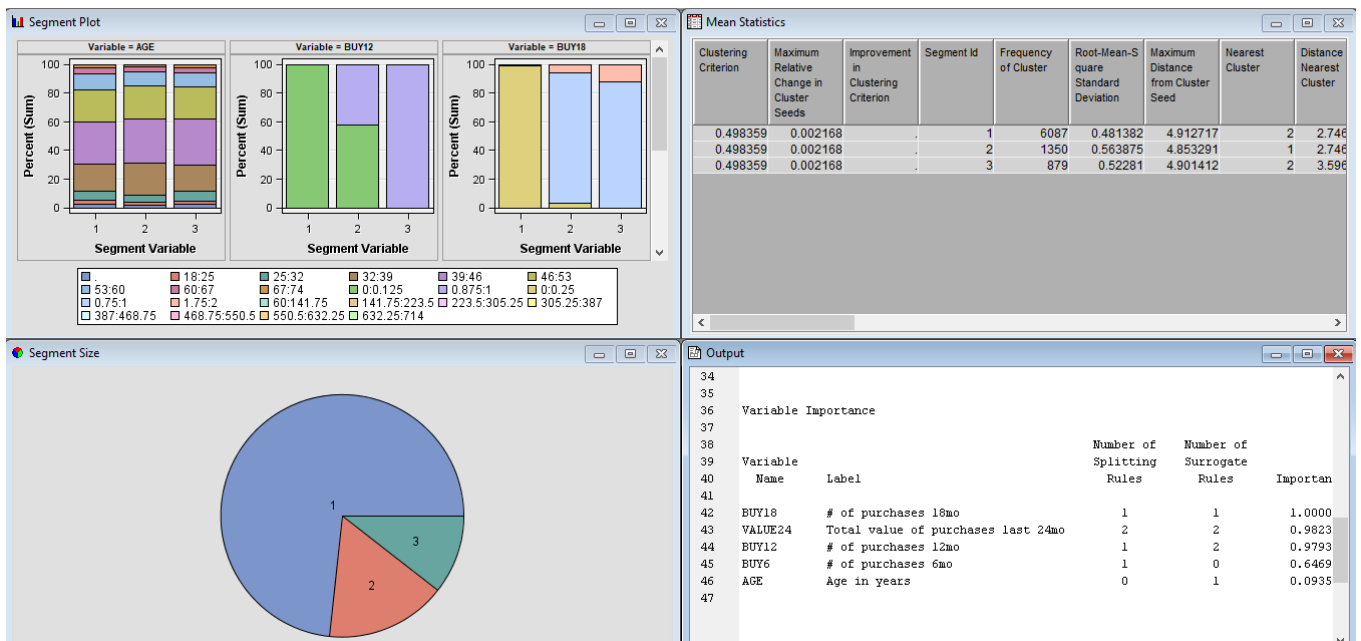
Segment Plot

Variable = AGE
Variable = BUY12
Variable = BUY18

100
80
60
40
20
0
Percent (Sum)
1 2 3
Segment Variable

| ■ . | ■ 18:25 | ■ 25:32 | ■ 32:39 | ■ 39:46 | ■ 46:53 |
|---|---|---|---|---|---|
| ■ 53:60 | ■ 60:67 | ■ 67:74 | ■ 0:0.125 | ■ 0.875:1 | ■ 0:0.25 |
| ■ 0.75:1 | ■ 1.75:2 | ■ 60:141.75 | ■ 141.75:223.5 | ■ 223.5:305.25 | ■ 305.25:387 |
| ■ 387:468.75 | ■ 468.75:550.5 | ■ 550.5:632.25 | ■ 632.25:714 | | |

Mean Statistics

| Clustering Criterion | Maximum Relative Change in Cluster Seeds | Improvement in Clustering Criterion | Segment Id | Frequency of Cluster | Root-Mean-Square Standard Deviation | Maximum Distance from Cluster Seed | Nearest Cluster | Distance Nearest Cluster |
|---|---|---|---|---|---|---|---|---|
| 0.498359 | 0.002168 | . | 1 | 6087 | 0.481382 | 4.912717 | 2 | 2.746 |
| 0.498359 | 0.002168 | . | 2 | 1350 | 0.563875 | 4.853291 | 1 | 2.746 |
| 0.498359 | 0.002168 | . | 3 | 879 | 0.52281 | 4.901412 | 2 | 3.596 |

Segment Size

1
2
3

Output

34
35
36 Variable Importance
37
38 Number of Number of
39 Variable Splitting Surrogate
40 Name Label Rules Rules Importan
41
42 BUY18 # of purchases 18mo 1 1 1.0000
43 VALUE24 Total value of purchases last 24mo 2 2 0.9823
44 BUY12 # of purchases 12mo 1 2 0.9793
45 BUY6 # of purchases 6mo 1 0 0.6469
46 AGE Age in years 0 1 0.0935
47